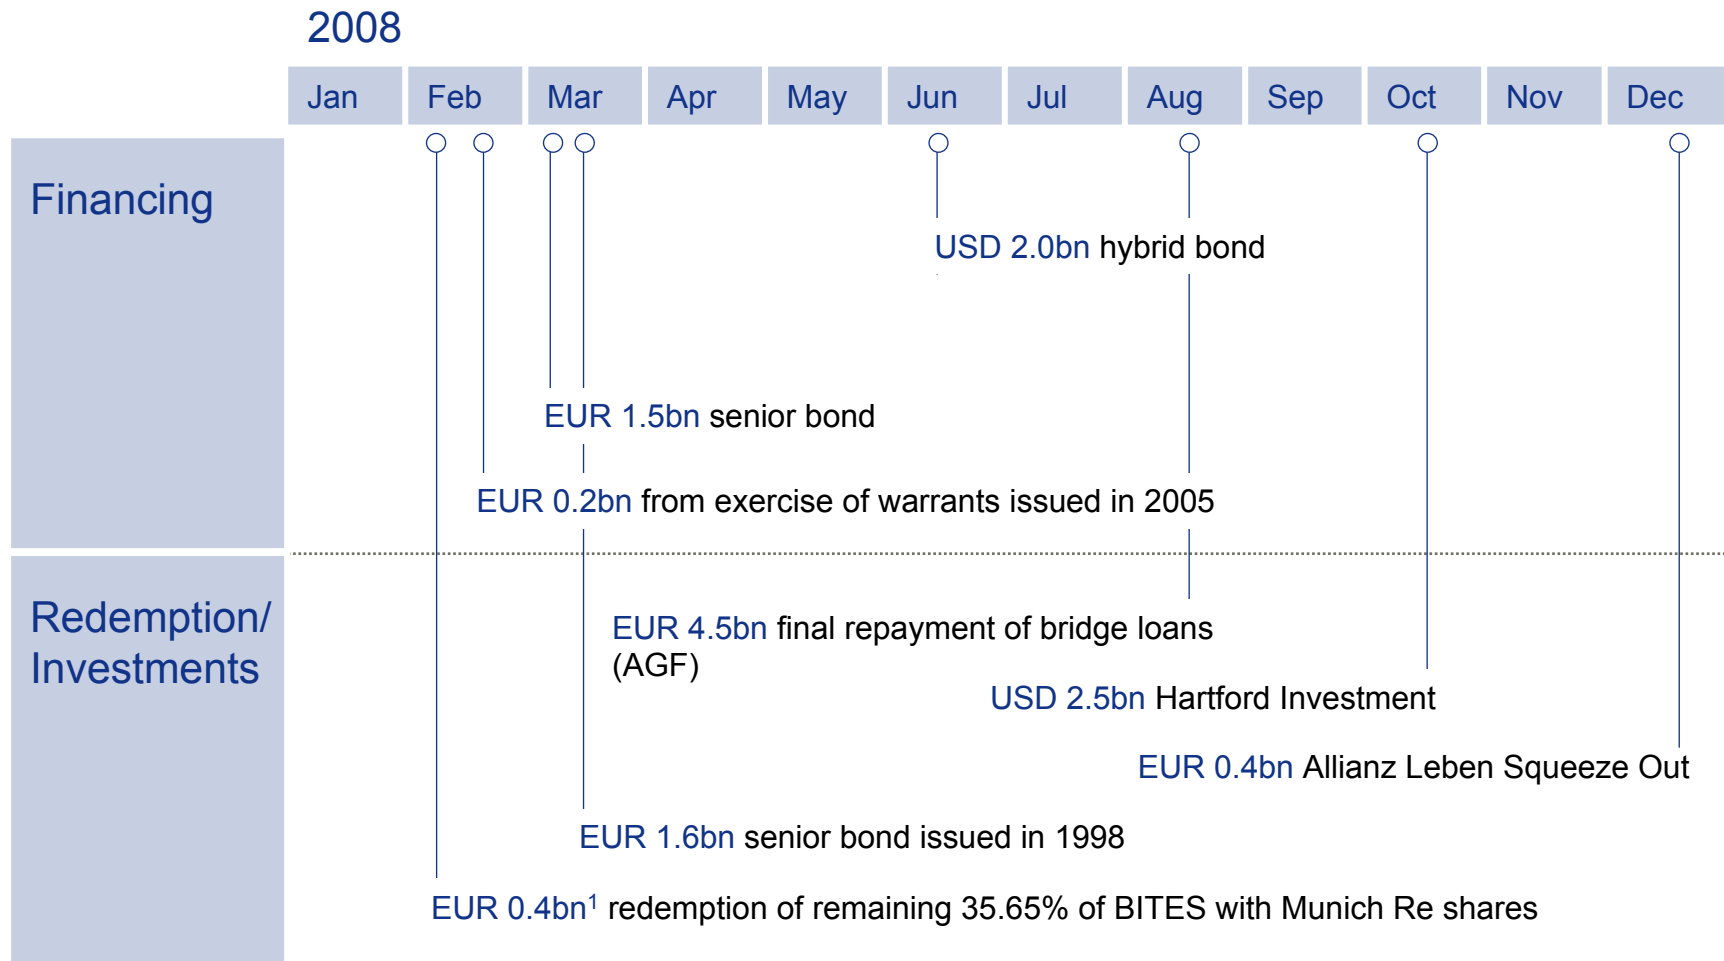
2008

Jan Feb Mar Apr May Jun Jul Aug Sep Oct Nov Dec

Financing

USD 2.0bn hybrid bond

EUR 1.5bn senior bond

EUR 0.2bn from exercise of warrants issued in 2005

Redemption/ Investments

EUR 4.5bn final repayment of bridge loans (AGF)

USD 2.5bn Hartford Investment

EUR 0.4bn Allianz Leben Squeeze Out

EUR 1.6bn senior bond issued in 1998

EUR 0.4bn$^1$ redemption of remaining 35.65% of BITES with Munich Re shares